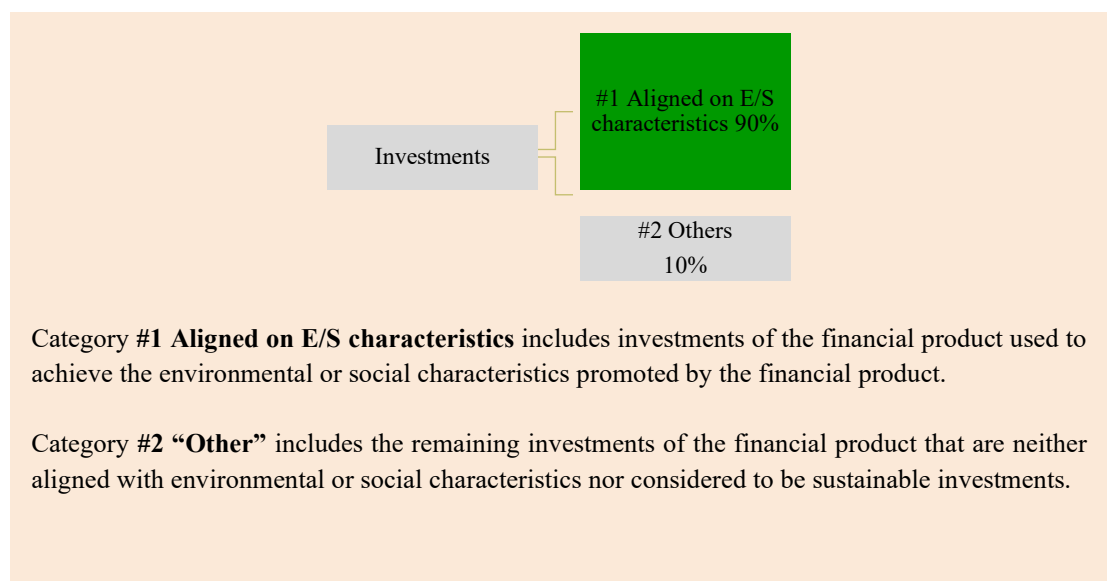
Investments

#1 Aligned on E/S characteristics 90%

#2 Others
10%

Category **#1 Aligned on E/S characteristics** includes investments of the financial product used to achieve the environmental or social characteristics promoted by the financial product.

Category **#2 “Other”** includes the remaining investments of the financial product that are neither aligned with environmental or social characteristics nor considered to be sustainable investments.